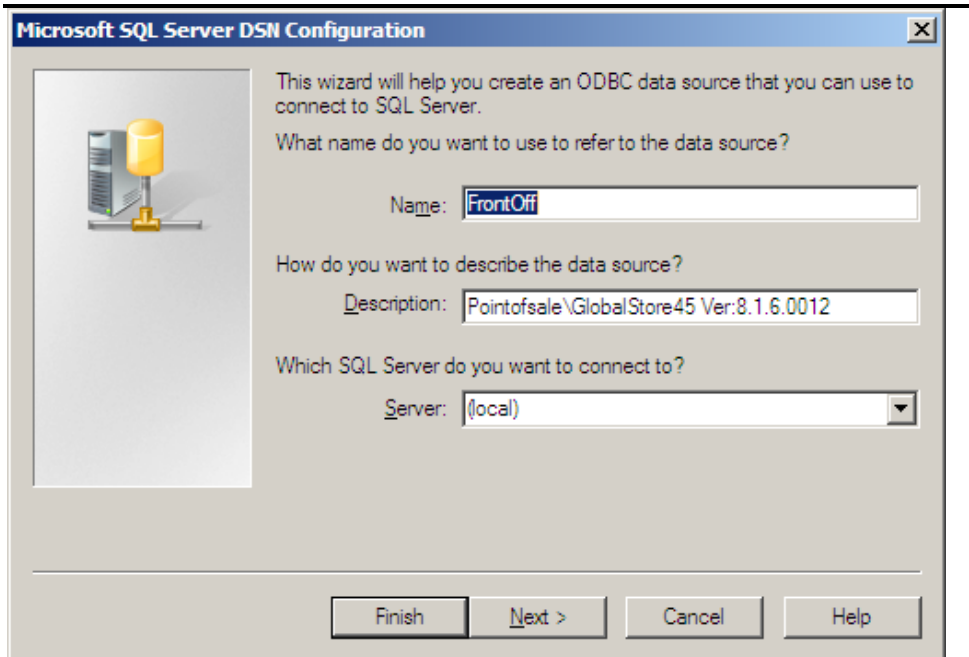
Microsoft SQL Server DSN Configuration

This wizard will help you create an ODBC data source that you can use to connect to SQL Server.

What name do you want to use to refer to the data source?

Name: FrontOff

How do you want to describe the data source?

Description: Pointofsale\GlobalStore45 Ver:8.1.6.0012

Which SQL Server do you want to connect to?

Server: (local)

Finish | Next > | Cancel | Help